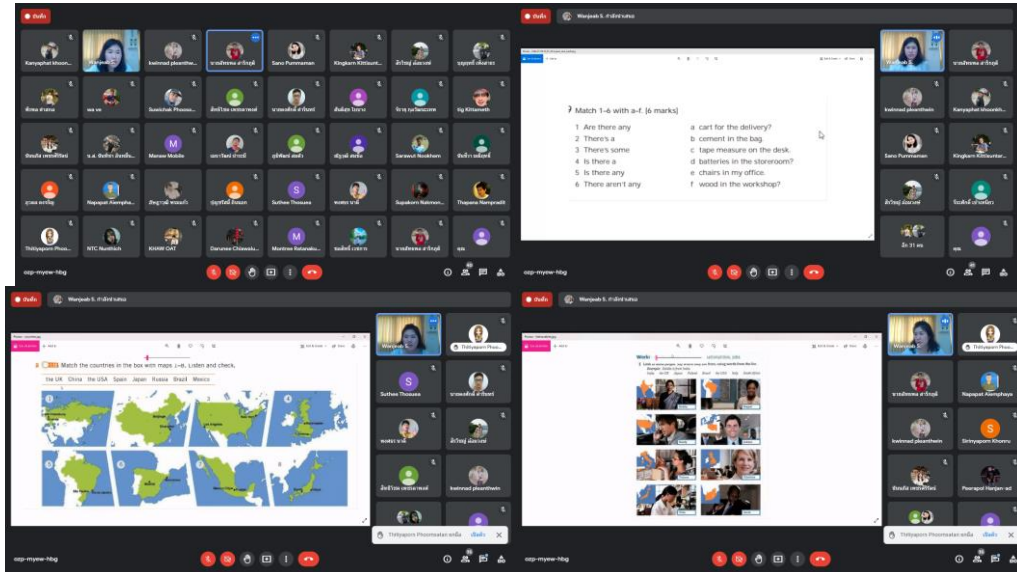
บันทึก

Kanyaphat khoon... Wanjeab... kwinnad pisanthe... Sano Pummaman Kingkarn Kittisunt...

Tiddyapon Phoo... NTC Nunthich KHAW OAT Darunee Chiawala... Montree Ratanako... M S

ozp-myew-hbg

บันทึก Wanjeab S.

7 Match 1–6 with a–f. [6 marks]

1 Are there any
2 There's a
3 There's some
4 Is there a
5 Is there any
6 There aren't any

a cart for the delivery?
b cement in the bag.
c tape measure on the desk.
d batteries in the storeroom?
e chairs in my office.
f wood in the workshop?

Wanjeab S. kwinnad pisanthein Kanyaphat khoonkh... Sano Pummaman Kingkarn Kittisuntor...

ozp-myew-hbg

บันทึก Wanjeab S.

2 Match the countries in the box with maps 1–8. Listen and check.

the UK China the USA Spain Japan Russia Brazil Mexico

Wanjeab Thitiyaporn Phoo... Suthee Thousea kwinnad pisanthein

Thitiyaporn Phoomsatan ยกมือ

ozp-myew-hbg

บันทึก Wanjeab S.

Work

Wanjeab S. Thitiyaporn Phoo... Napapat Aiemphaya kwinnad pisanthein Sirinyaporn Khonru Peerapol Hanjan-ad

Thitiyaporn Phoomsatan ยกมือ

ozp-myew-hbg